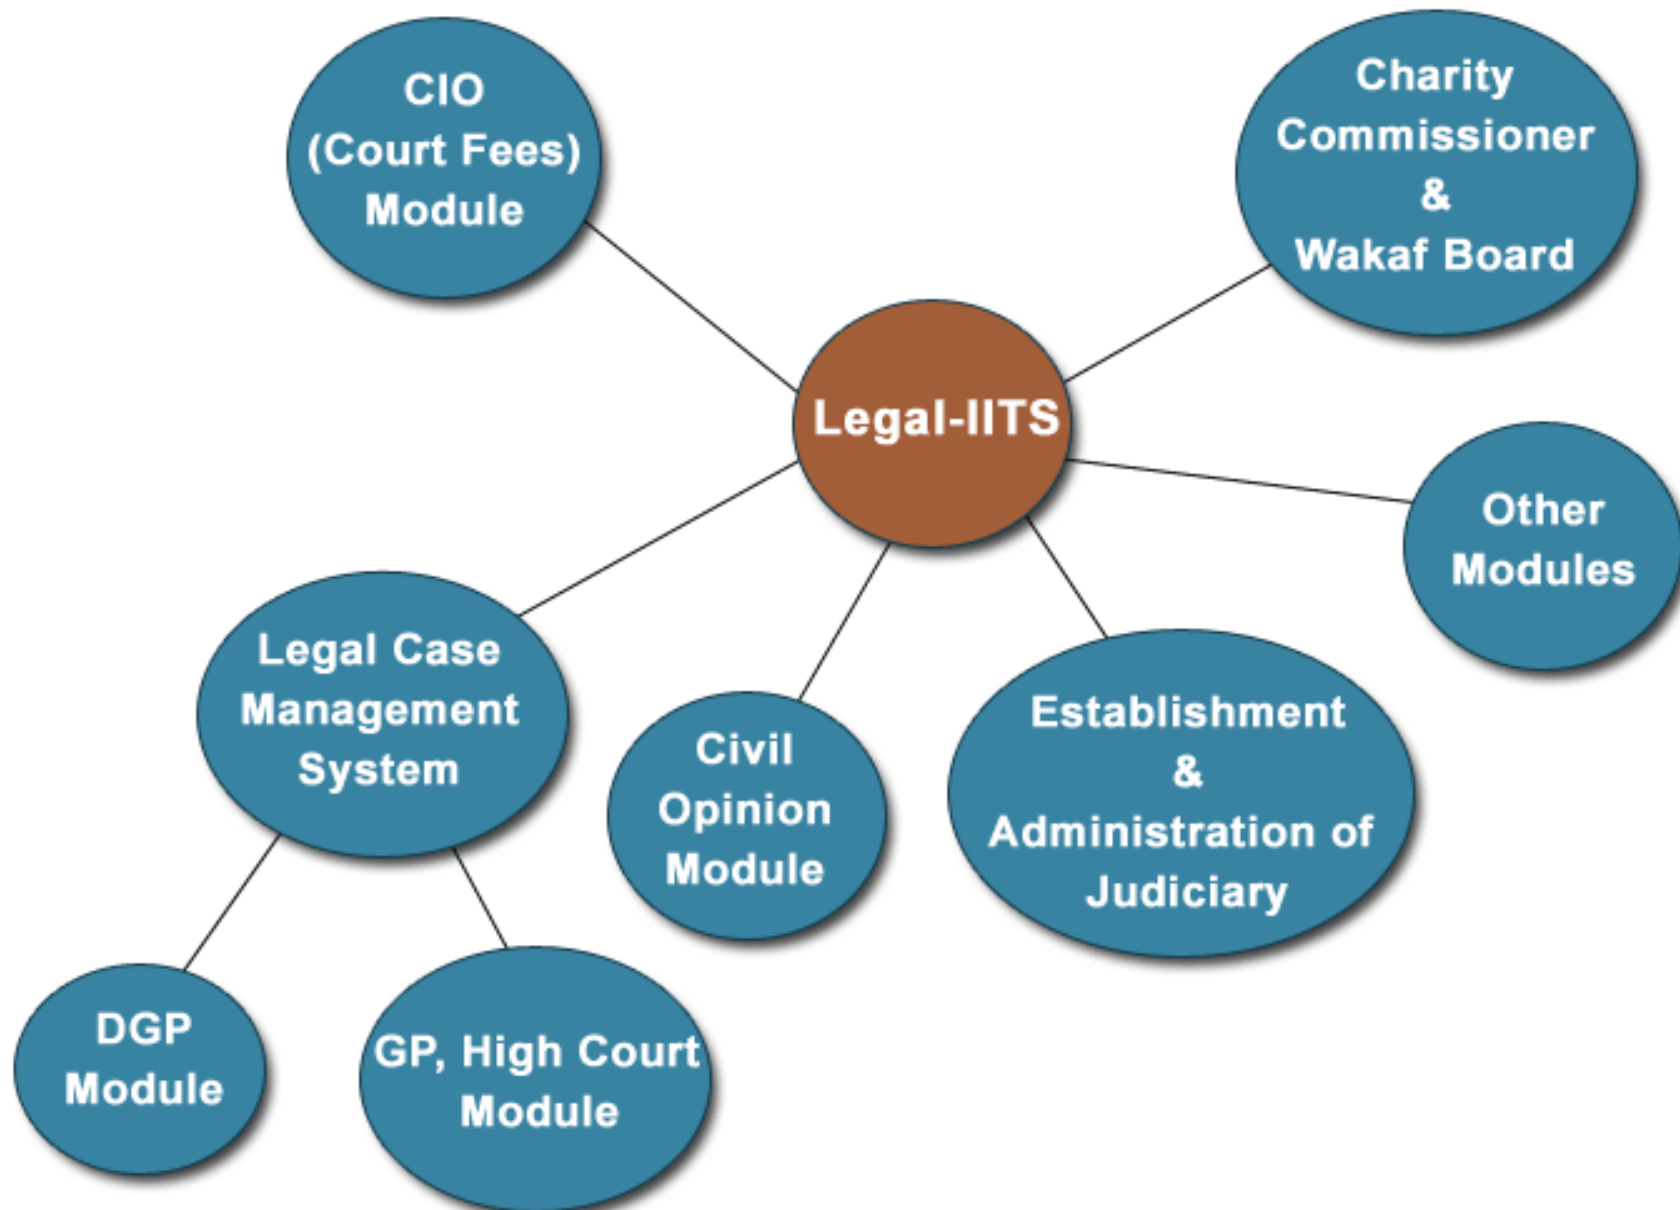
CIO (Court Fees) Module

Charity Commissioner & Wakaf Board

Legal-IITS

Other Modules

Legal Case Management System

Civil Opinion Module

Establishment & Administration of Judiciary

DGP Module

GP, High Court Module